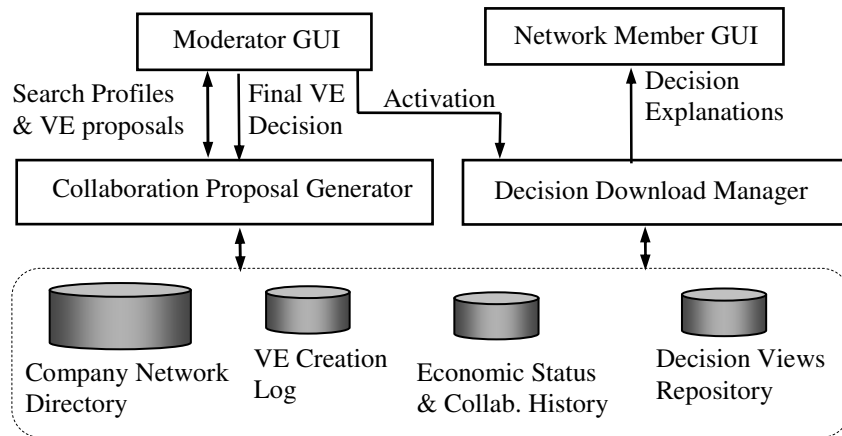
Moderator GUI

Network Member GUI

Search Profiles & VE proposals

Final VE Decision

Activation

Decision Explanations

Collaboration Proposal Generator

Decision Download Manager

Company Network Directory

VE Creation Log

Economic Status & Collab. History

Decision Views Repository